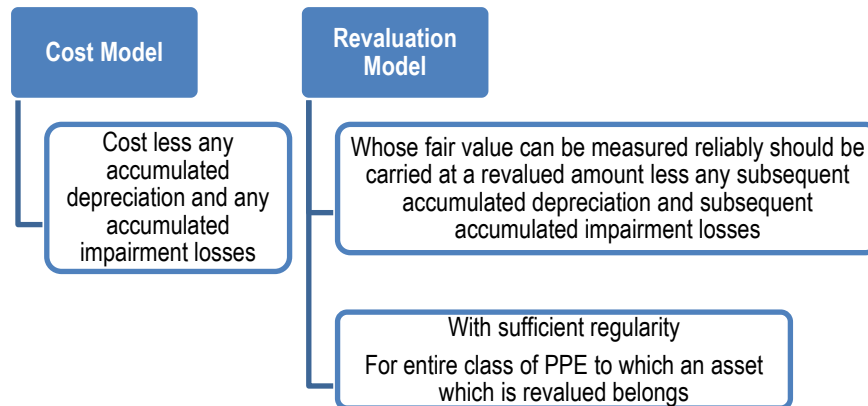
Cost Model

Cost less any accumulated depreciation and any accumulated impairment losses

Revaluation Model

Whose fair value can be measured reliably should be carried at a revalued amount less any subsequent accumulated depreciation and subsequent accumulated impairment losses

With sufficient regularity

For entire class of PPE to which an asset which is revalued belongs